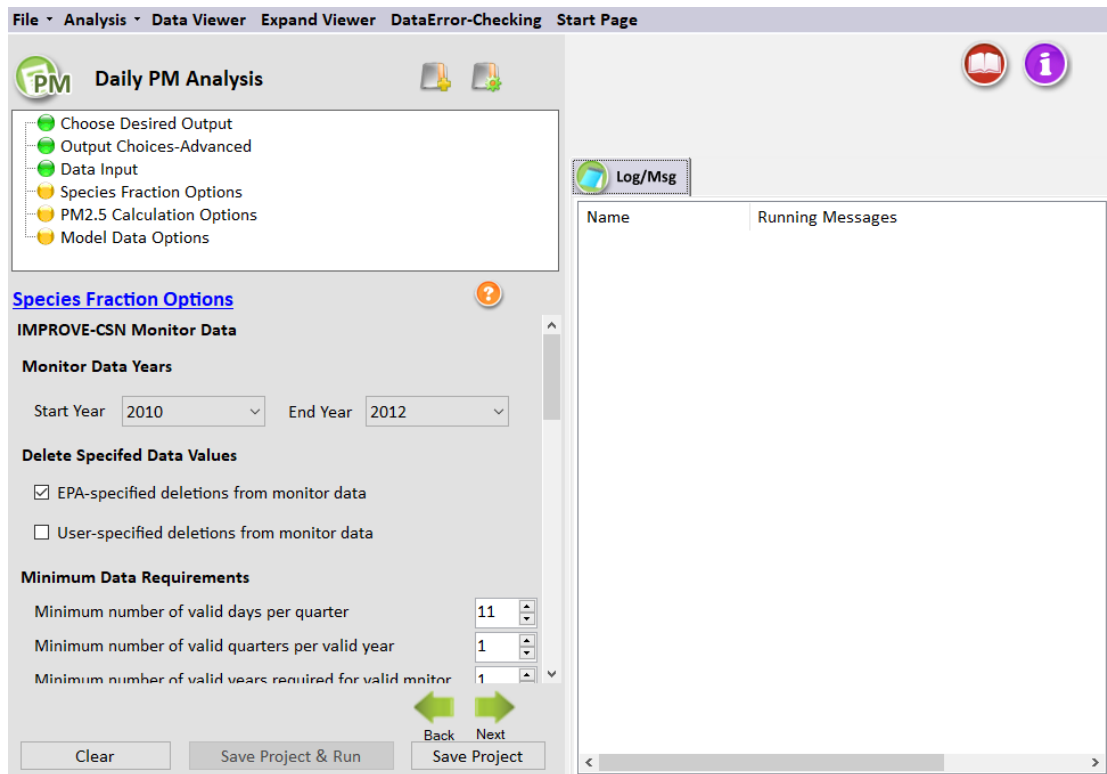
File ▾ Analysis ▾ Data Viewer Expand Viewer DataError-Checking Start Page

PM Daily PM Analysis

Choose Desired Output
Output Choices-Advanced
Data Input
Species Fraction Options
PM2.5 Calculation Options
Model Data Options

Species Fraction Options

IMPROVE-CSN Monitor Data

Monitor Data Years

Start Year 2010 End Year 2012

Delete Specifed Data Values

☑ EPA-specified deletions from monitor data

☐ User-specified deletions from monitor data

Minimum Data Requirements

Minimum number of valid days per quarter 11

Minimum number of valid quarters per valid year 1

Minimum number of valid years required for valid monitor 1

Back Next

Clear Save Project & Run Save Project

Log/Msg

| Name | Running Messages |
|---|---|